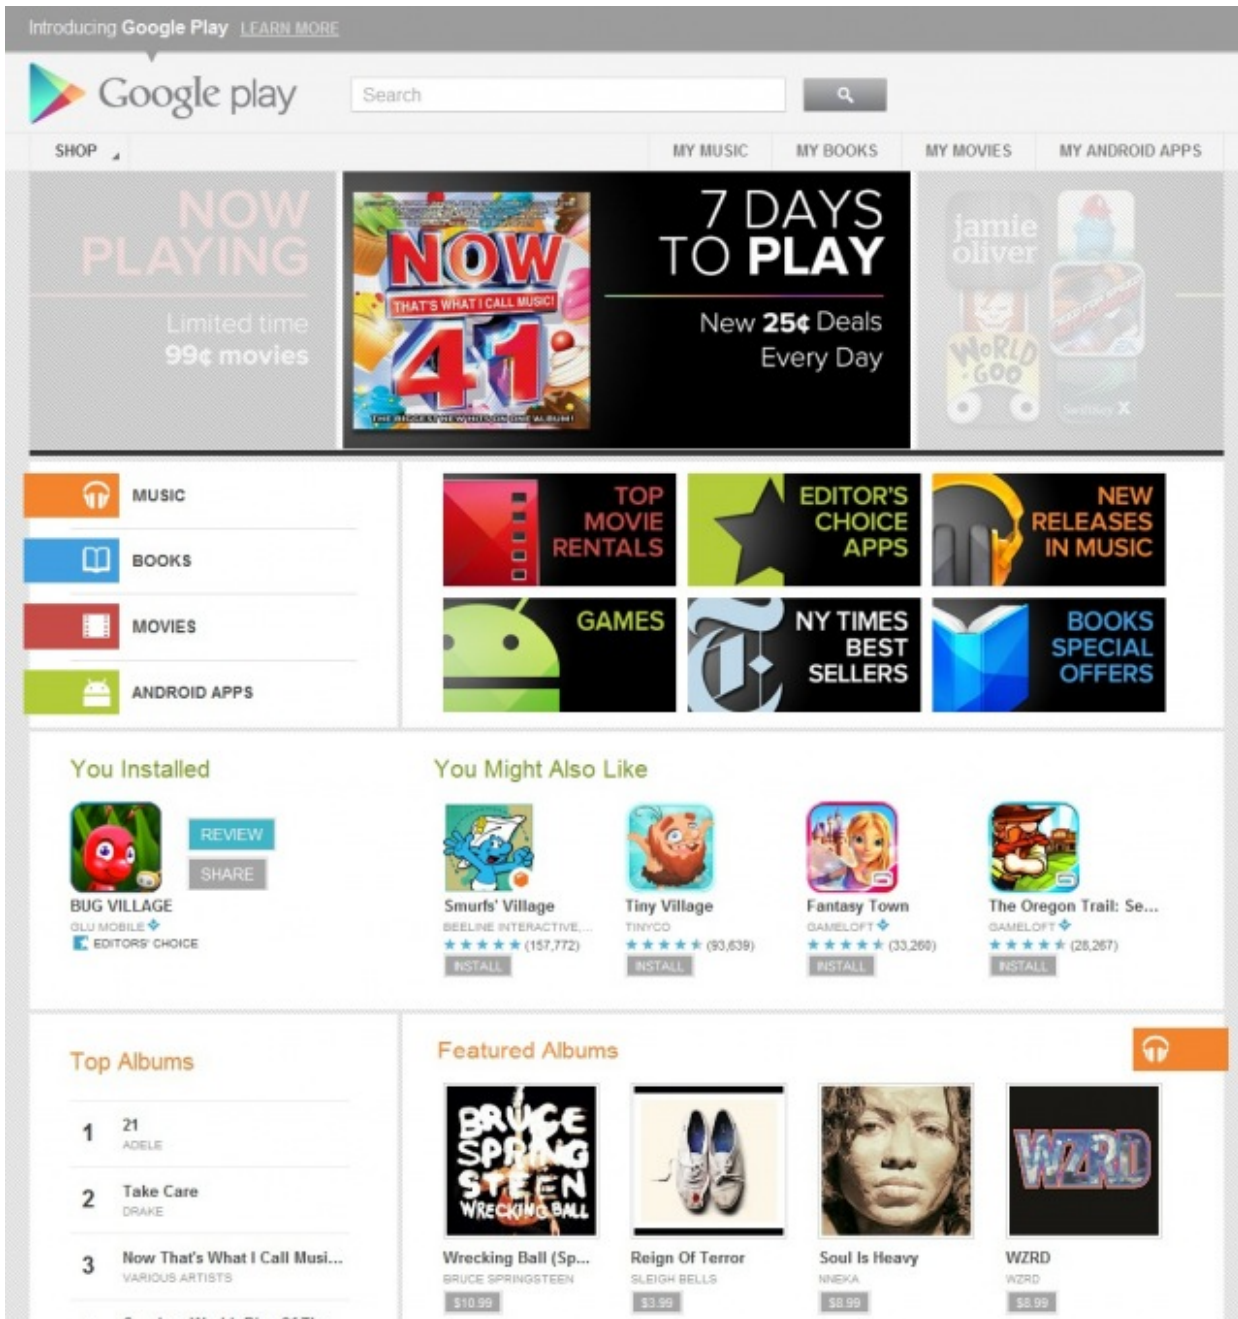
Introducing Google Play LEARN MORE

Google play

Search

SHOP

MY MUSIC MY BOOKS MY MOVIES MY ANDROID APPS

NOW PLAYING

Limited time 99¢ movies

NOW THAT'S WHAT I CALL MUSIC! 41

7 DAYS TO PLAY

New 25¢ Deals Every Day

jamie oliver

WoRLD GOO

MUSIC

BOOKS

MOVIES

ANDROID APPS

TOP MOVIE RENTALS

EDITOR'S CHOICE APPS

NEW RELEASES IN MUSIC

GAMES

NY TIMES BEST SELLERS

BOOKS SPECIAL OFFERS

You Installed

REVIEW

SHARE

BUG VILLAGE
GLU MOBILE
EDITORS' CHOICE

You Might Also Like

Smurfs' Village
BEELINE INTERACTIVE,...
(157,772)
INSTALL

Tiny Village
TINYCO
(93,639)
INSTALL

Fantasy Town
GAMELOFT
(33,260)
INSTALL

The Oregon Trail: Se...
GAMELOFT
(28,267)
INSTALL

Top Albums

1 21
ADELE

2 Take Care
DRAKE

3 Now That's What I Call Musi...
VARIOUS ARTISTS

Featured Albums

Wrecking Ball (Sp...
BRUCE SPRINGSTEEN
$10.99

Reign Of Terror
SLEIGH BELLS
$3.99

Soul Is Heavy
NNEKA
$8.99

WZRD
WZRD
$8.99